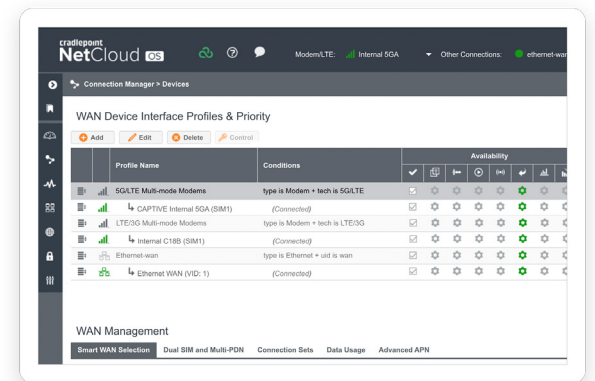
cradlepoint NetCloud OS

Modem/LTE: Internal 5GA

Other Connections: ethernet-wan

Connection Manager > Devices

WAN Device Interface Profiles & Priority

Add Edit Delete Control

| | | Profile Name | Conditions | Availability |
|---|---|---|---|---|
| | | 5G/LTE Multi-mode Modems | type is Modem + tech is 5G/LTE | |
| | | ↳ CAPTIVE Internal 5GA (SIM1) | (Connected) | |
| | | LTE/3G Multi-mode Modems | type is Modem + tech is LTE/3G | |
| | | ↳ Internal C18B (SIM1) | (Connected) | |
| | | Ethernet-wan | type is Ethernet + uid is wan | |
| | | ↳ Ethernet WAN (VID: 1) | (Connected) | |

WAN Management

Smart WAN Selection | Dual SIM and Multi-PDN | Connection Sets | Data Usage | Advanced APN